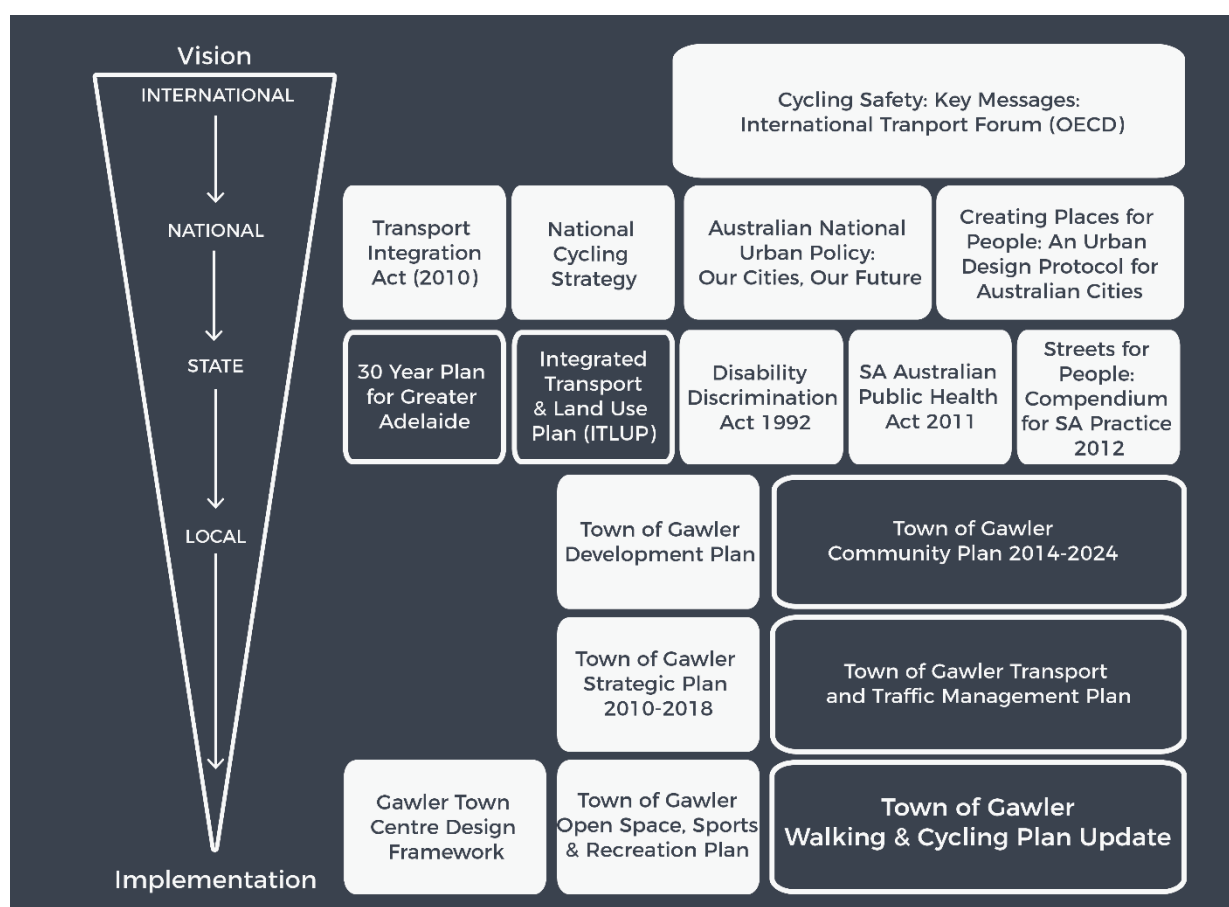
Vision

INTERNATIONAL

NATIONAL

STATE

LOCAL

Implementation

Cycling Safety: Key Messages: International Tranport Forum (OECD)

Transport Integration Act (2010)

National Cycling Strategy

Australian National Urban Policy: Our Cities, Our Future

Creating Places for People: An Urban Design Protocol for Australian Cities

30 Year Plan for Greater Adelaide

Integrated Transport & Land Use Plan (ITLUP)

Disability Discrimination Act 1992

SA Australian Public Health Act 2011

Streets for People: Compendium for SA Practice 2012

Town of Gawler Development Plan

Town of Gawler Community Plan 2014-2024

Town of Gawler Strategic Plan 2010-2018

Town of Gawler Transport and Traffic Management Plan

Gawler Town Centre Design Framework

Town of Gawler Open Space, Sports & Recreation Plan

Town of Gawler Walking & Cycling Plan Update